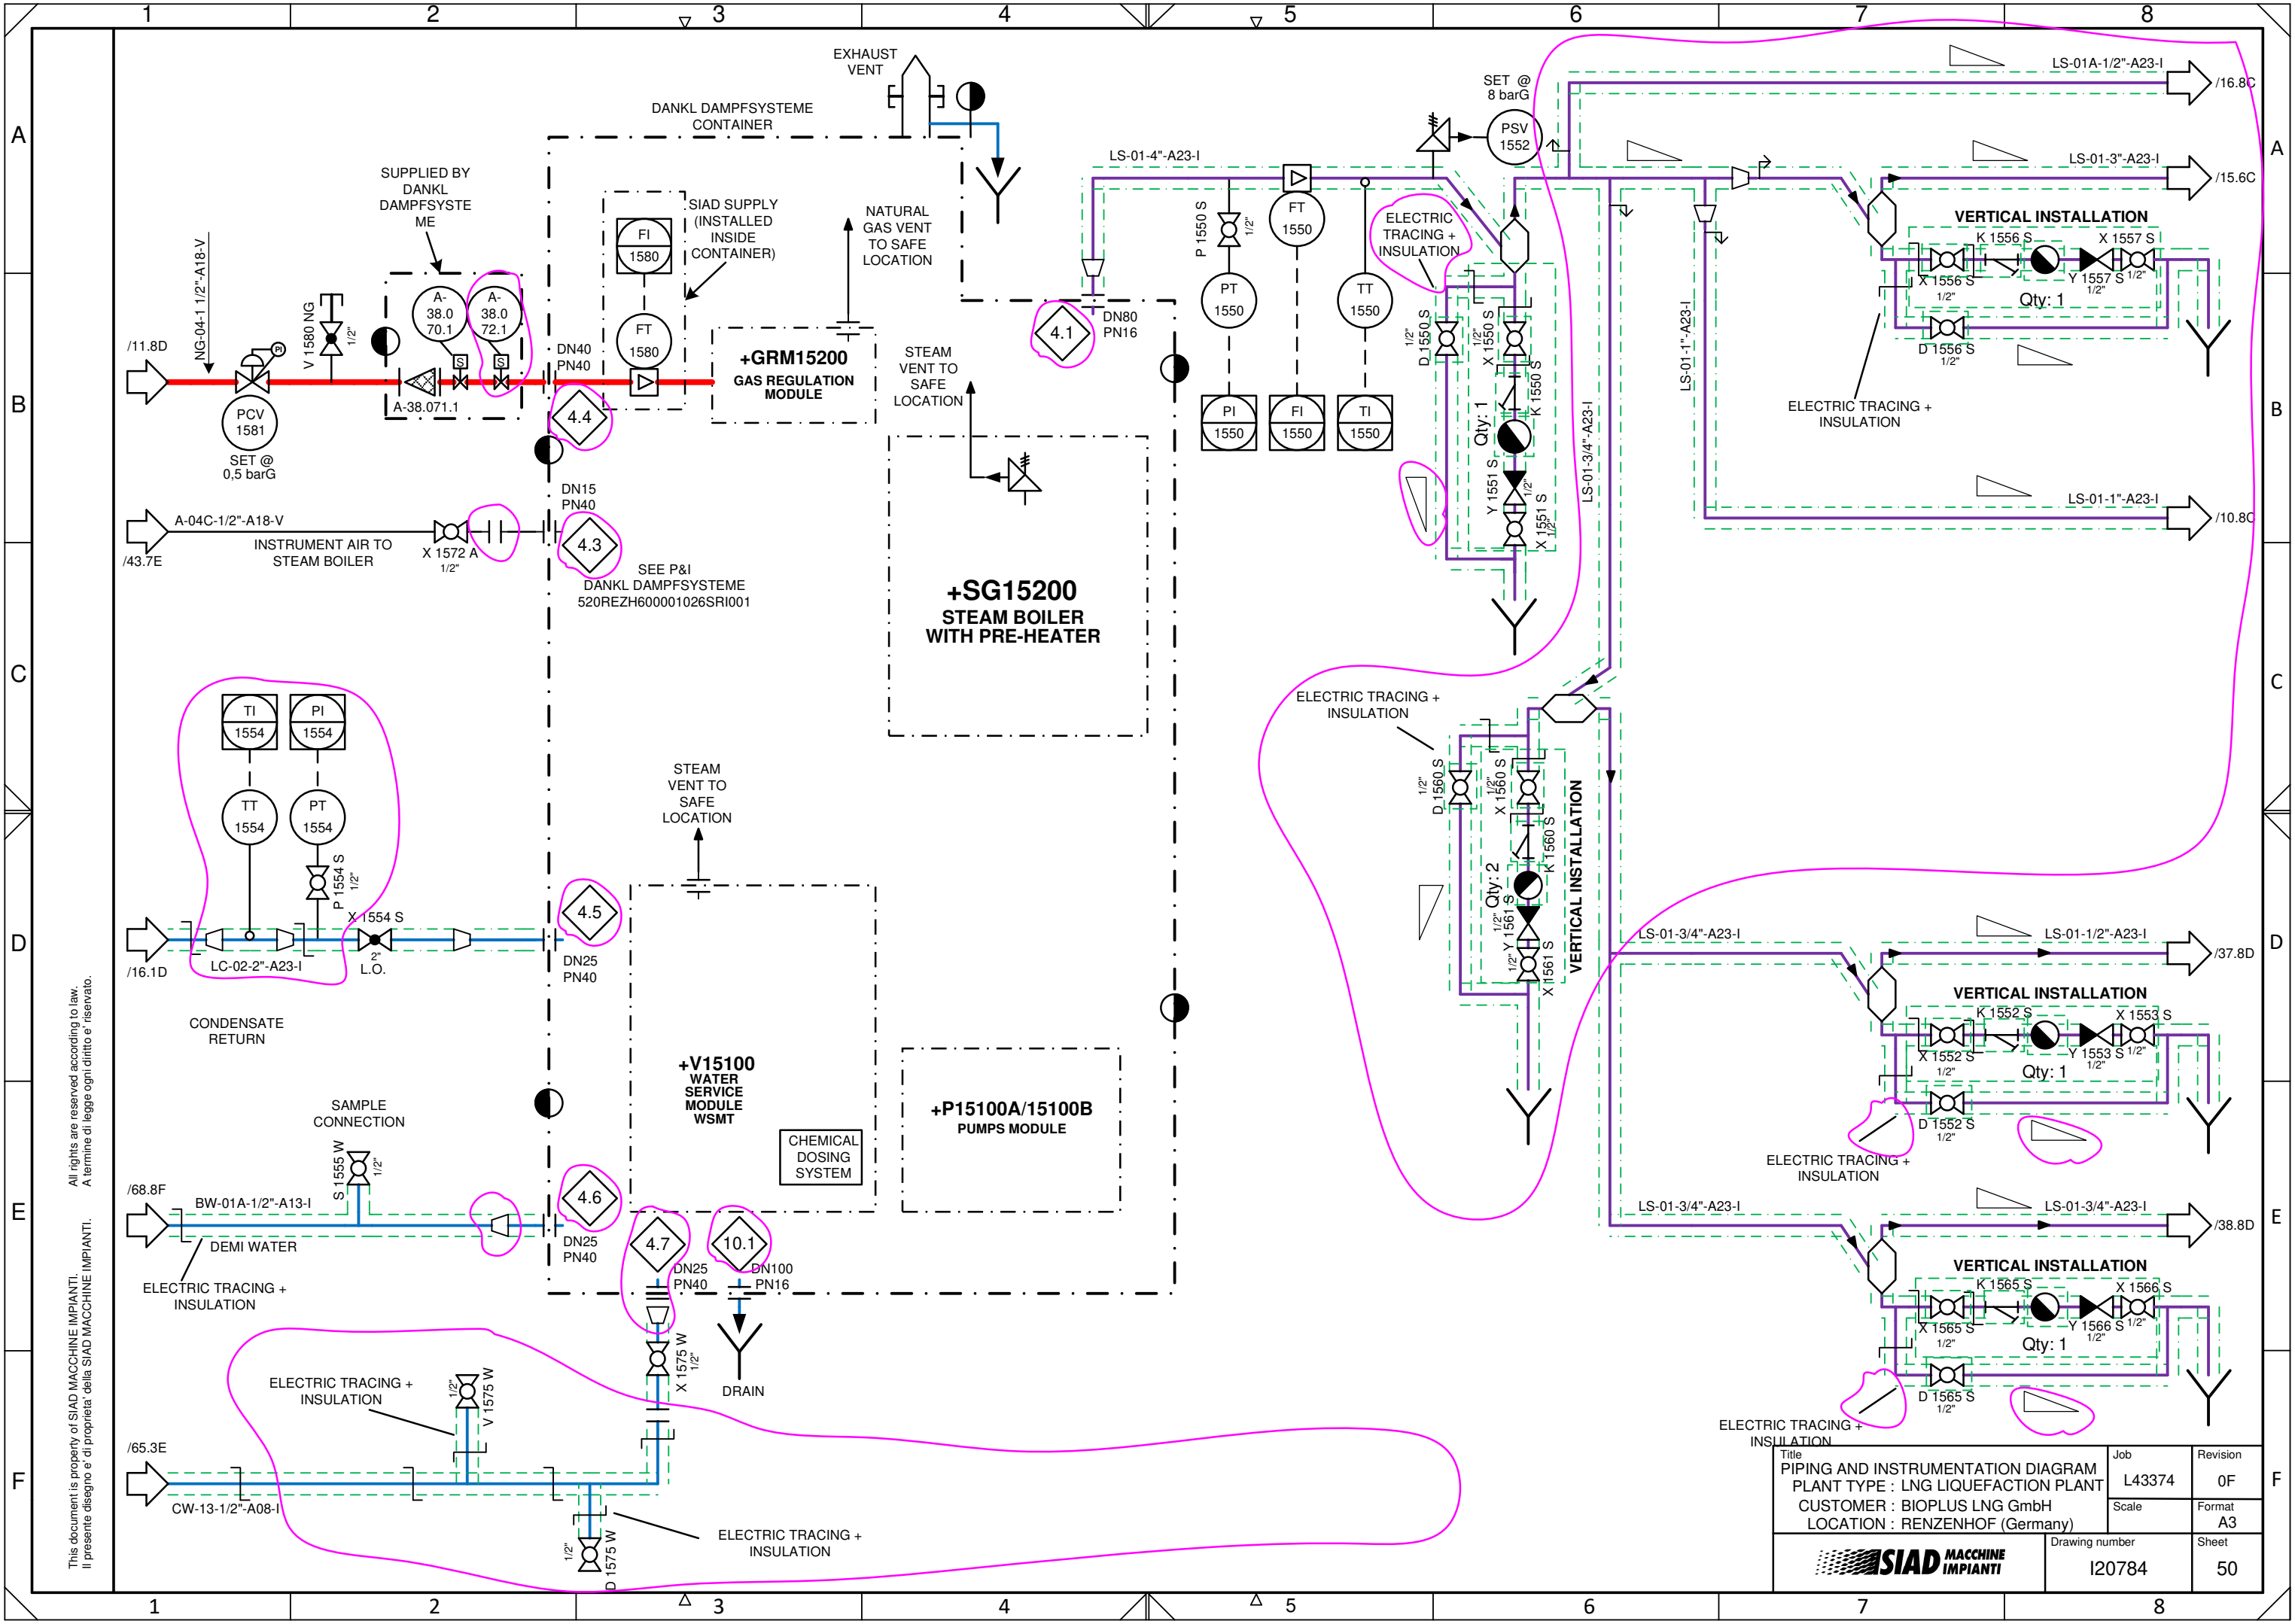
1 2 3 4 5 6 7 8

A B C D E F

EXHAUST VENT

DANKL DAMPFSYSTEME CONTAINER

SUPPLIED BY DANKL DAMPFSYSTEME

SIAD SUPPLY (INSTALLED INSIDE CONTAINER)

NATURAL GAS VENT TO SAFE LOCATION

FI 1580

FT 1580

A-38.0 70.1

A-38.0 72.1

A-38.071.1

/11.8D

NG-04-1 1/2"-A18-V

V 1580 NG 1/2"

PCV 1581

SET @ 0,5 barG

DN40 PN40

4.4

+GRM15200
GAS REGULATION MODULE

STEAM VENT TO SAFE LOCATION

4.1

DN80 PN16

DN15 PN40

4.3

A-04C-1/2"-A18-V

INSTRUMENT AIR TO STEAM BOILER

/43.7E

X 1572 A 1/2"

SEE P&I DANKL DAMPFSYSTEME 520REZH600001026SRI001

+SG15200
STEAM BOILER WITH PRE-HEATER

TI 1554

PI 1554

TT 1554

PT 1554

P 1554 S 1/2"

X 1554 S

2" L.O.

/16.1D

LC-02-2"-A23-I

4.5

DN25 PN40

STEAM VENT TO SAFE LOCATION

CONDENSATE RETURN

+V15100
WATER SERVICE MODULE WSMT

CHEMICAL DOSING SYSTEM

+P15100A/15100B
PUMPS MODULE

SAMPLE CONNECTION

S 1555 W 1/2"

/68.8F

BW-01A-1/2"-A13-I

DEMI WATER

ELECTRIC TRACING + INSULATION

4.6

DN25 PN40

4.7

DN25 PN40

10.1

DN100 PN16

X 1575 W 1/2"

DRAIN

ELECTRIC TRACING + INSULATION

V 1575 W 1/2"

/65.3E

CW-13-1/2"-A08-I

D 1575 W 1/2"

ELECTRIC TRACING + INSULATION

All rights are reserved according to law.
A termine di legge ogni diritto e' riservato.

This document is property of SIAD MACCHINE IMPIANTI.
Il presente disegno e' di proprieta' della SIAD MACCHINE IMPIANTI.

LS-01-4"-A23-I

P 1550 S 1/2"

FT 1550

PT 1550

TT 1550

PI 1550

FI 1550

TI 1550

SET @ 8 barG

PSV 1552

ELECTRIC TRACING + INSULATION

D 1550 S 1/2"

X 1550 S 1/2"

K 1550 S

Qty: 1

Y 1551 S 1/2"

X 1551 S 1/2"

LS-01-3/4"-A23-I

LS-01-1"-A23-I

LS-01A-1/2"-A23-I

/16.8C

LS-01-3"-A23-I

/15.6C

VERTICAL INSTALLATION

K 1556 S

X 1557 S

X 1556 S 1/2"

Y 1557 S 1/2"

1/2"

Qty: 1

D 1556 S 1/2"

ELECTRIC TRACING + INSULATION

LS-01-1"-A23-I

/10.8C

ELECTRIC TRACING + INSULATION

D 1560 S 1/2"

X 1560 S 1/2"

K 1560 S

Qty: 2

Y 1561 S 1/2"

X 1561 S 1/2"

VERTICAL INSTALLATION

LS-01-3/4"-A23-I

LS-01-1/2"-A23-I

/37.8D

VERTICAL INSTALLATION

K 1552 S

X 1553 S

X 1552 S 1/2"

Y 1553 S 1/2"

1/2"

Qty: 1

D 1552 S 1/2"

ELECTRIC TRACING + INSULATION

LS-01-3/4"-A23-I

LS-01-3/4"-A23-I

/38.8D

VERTICAL INSTALLATION

K 1565 S

X 1566 S

X 1565 S 1/2"

Y 1566 S 1/2"

1/2"

Qty: 1

D 1565 S 1/2"

ELECTRIC TRACING + INSULATION

Title
PIPING AND INSTRUMENTATION DIAGRAM
PLANT TYPE : LNG LIQUEFACTION PLANT
CUSTOMER : BIOPLUS LNG GmbH
LOCATION : RENZENHOF (Germany)

| Job | Revision |
|---|---|
| L43374 | 0F |
| Scale | Format A3 |
| Drawing number I20784 | Sheet 50 |

SIAD MACCHINE IMPIANTI